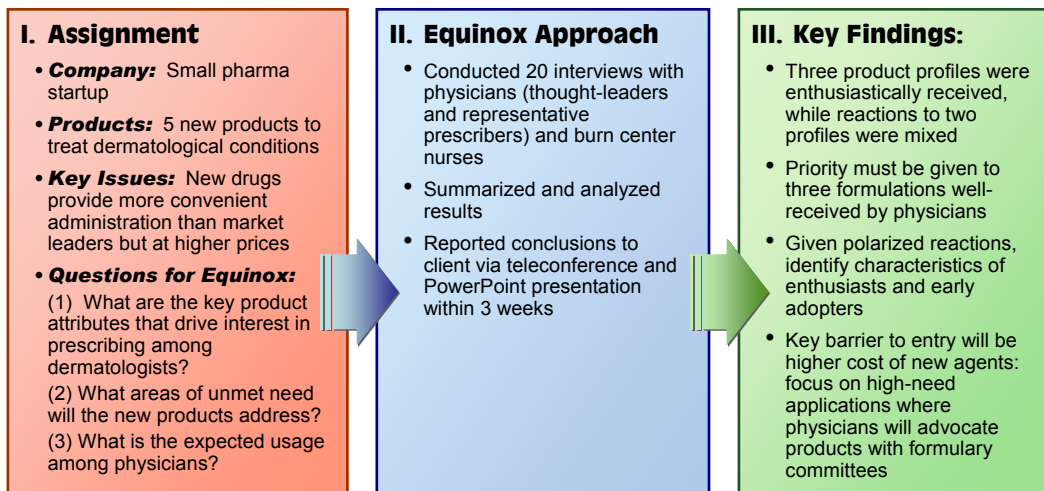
I. Assignment

• Company: Small pharma startup

• Products: 5 new products to treat dermatological conditions

• Key Issues: New drugs provide more convenient administration than market leaders but at higher prices

• Questions for Equinox:

(1) What are the key product attributes that drive interest in prescribing among dermatologists?

(2) What areas of unmet need will the new products address?

(3) What is the expected usage among physicians?

II. Equinox Approach

• Conducted 20 interviews with physicians (thought-leaders and representative prescribers) and burn center nurses

• Summarized and analyzed results

• Reported conclusions to client via teleconference and PowerPoint presentation within 3 weeks

III. Key Findings:

• Three product profiles were enthusiastically received, while reactions to two profiles were mixed

• Priority must be given to three formulations well-received by physicians

• Given polarized reactions, identify characteristics of enthusiasts and early adopters

• Key barrier to entry will be higher cost of new agents: focus on high-need applications where physicians will advocate products with formulary committees